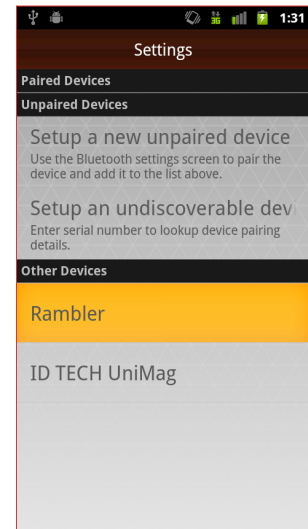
3G 1:31

Settings

Paired Devices

Unpaired Devices

Setup a new unpaired device

Use the Bluetooth settings screen to pair the device and add it to the list above.

Setup an undiscoverable dev

Enter serial number to lookup device pairing details.

Other Devices

Rambler

ID TECH UniMag